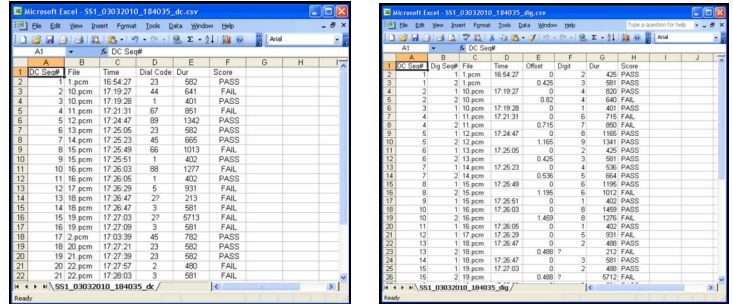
Microsoft Excel - SS1_03032010_184035_dc.csv

File Edit View Insert Format Tools Data Window Help

Arial

A1 $f_x$ DC Seq#

| | A | B | C | D | E | F | G | H |
|---|---|---|---|---|---|---|---|---|
| 1 | DC Seq# | File | Time | Dial Code | Dur | Score | | |
| 2 | 1 | 1.pcm | 16:54:27 | 23 | 582 | PASS | | |
| 3 | 2 | 10.pcm | 17:19:27 | 44 | 641 | FAIL | | |
| 4 | 3 | 10.pcm | 17:19:28 | 1 | 401 | PASS | | |
| 5 | 4 | 11.pcm | 17:21:31 | 67 | 851 | FAIL | | |
| 6 | 5 | 12.pcm | 17:24:47 | 89 | 1342 | PASS | | |
| 7 | 6 | 13.pcm | 17:25:05 | 23 | 582 | PASS | | |
| 8 | 7 | 14.pcm | 17:25:23 | 45 | 665 | PASS | | |
| 9 | 8 | 15.pcm | 17:25:49 | 66 | 1013 | FAIL | | |
| 10 | 9 | 15.pcm | 17:25:51 | 1 | 402 | PASS | | |
| 11 | 10 | 16.pcm | 17:26:03 | 88 | 1277 | FAIL | | |
| 12 | 11 | 16.pcm | 17:26:05 | 1 | 402 | PASS | | |
| 13 | 12 | 17.pcm | 17:26:29 | 5 | 931 | FAIL | | |
| 14 | 13 | 18.pcm | 17:26:47 | 2? | 213 | FAIL | | |
| 15 | 14 | 18.pcm | 17:26:47 | 3 | 581 | FAIL | | |
| 16 | 15 | 19.pcm | 17:27:03 | 2? | 5713 | FAIL | | |
| 17 | 16 | 19.pcm | 17:27:09 | 3 | 581 | FAIL | | |
| 18 | 17 | 2.pcm | 17:03:39 | 45 | 782 | PASS | | |
| 19 | 18 | 20.pcm | 17:27:21 | 23 | 582 | PASS | | |
| 20 | 19 | 21.pcm | 17:27:39 | 23 | 582 | PASS | | |
| 21 | 20 | 22.pcm | 17:27:57 | 2 | 480 | FAIL | | |
| 22 | 21 | 22.pcm | 17:28:03 | 3 | 581 | FAIL | | |

SS1_03032010_184035_dc

Ready

Microsoft Excel - SS1_03032010_184035_dig.csv

File Edit View Insert Format Tools Data Window Help

Type a question for help

Arial

A1 $f_x$ DC Seq#

| | A | B | C | D | E | F | G | H | I | J |
|---|---|---|---|---|---|---|---|---|---|---|
| 1 | DC Seq# | Dig Seq# | File | Time | Offset | Digit | Dur | Score | | |
| 2 | 1 | 1 | 1.pcm | 16:54:27 | 0 | 2 | 425 | PASS | | |
| 3 | 1 | 2 | 1.pcm | | 0.425 | 3 | 581 | PASS | | |
| 4 | 2 | 1 | 10.pcm | 17:19:27 | 0 | 4 | 820 | PASS | | |
| 5 | 2 | 2 | 10.pcm | | 0.82 | 4 | 640 | FAIL | | |
| 6 | 3 | 1 | 10.pcm | 17:19:28 | 0 | 1 | 401 | PASS | | |
| 7 | 4 | 1 | 11.pcm | 17:21:31 | 0 | 6 | 715 | FAIL | | |
| 8 | 4 | 2 | 11.pcm | | 0.715 | 7 | 850 | FAIL | | |
| 9 | 5 | 1 | 12.pcm | 17:24:47 | 0 | 8 | 1165 | PASS | | |
| 10 | 5 | 2 | 12.pcm | | 1.165 | 9 | 1341 | PASS | | |
| 11 | 6 | 1 | 13.pcm | 17:25:05 | 0 | 2 | 425 | PASS | | |
| 12 | 6 | 2 | 13.pcm | | 0.425 | 3 | 581 | PASS | | |
| 13 | 7 | 1 | 14.pcm | 17:25:23 | 0 | 4 | 536 | PASS | | |
| 14 | 7 | 2 | 14.pcm | | 0.536 | 5 | 664 | PASS | | |
| 15 | 8 | 1 | 15.pcm | 17:25:49 | 0 | 6 | 1195 | PASS | | |
| 16 | 8 | 2 | 15.pcm | | 1.195 | 6 | 1012 | FAIL | | |
| 17 | 9 | 1 | 15.pcm | 17:25:51 | 0 | 1 | 402 | PASS | | |
| 18 | 10 | 1 | 16.pcm | 17:26:03 | 0 | 8 | 1459 | PASS | | |
| 19 | 10 | 2 | 16.pcm | | 1.459 | 8 | 1276 | FAIL | | |
| 20 | 11 | 1 | 16.pcm | 17:26:05 | 0 | 1 | 402 | PASS | | |
| 21 | 12 | 1 | 17.pcm | 17:26:29 | 0 | 5 | 931 | FAIL | | |
| 22 | 13 | 1 | 18.pcm | 17:26:47 | 0 | 2 | 488 | PASS | | |
| 23 | 13 | 2 | 18.pcm | | 0.488 | ? | | 212 | FAIL | |
| 24 | 14 | 1 | 18.pcm | 17:26:47 | 0 | 3 | 581 | PASS | | |
| 25 | 15 | 1 | 19.pcm | 17:27:03 | 0 | 2 | 488 | PASS | | |
| 26 | 15 | 2 | 19.pcm | | 0.488 | ? | | 5712 | FAIL | |

SS1_03032010_184035_dig

Ready